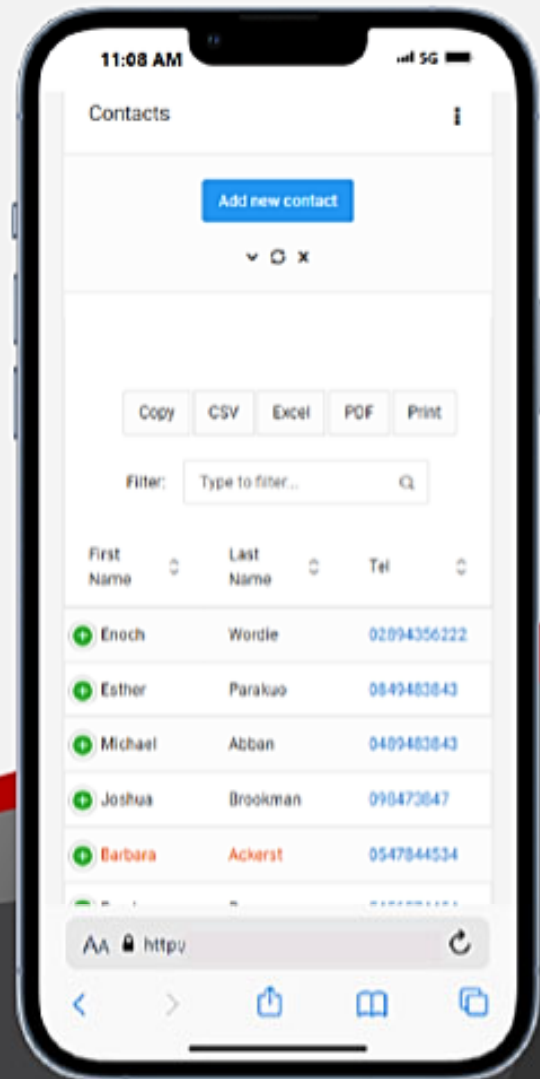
11:08 AM

5G

Contacts

Add new contact

Copy CSV Excel PDF Print

Filter: Type to filter...

| First Name | Last Name | Tel |
|---|---|---|
| Enoch | Wordie | 02094356222 |
| Esther | Parakuo | 0849483843 |
| Michael | Abban | 0409483843 |
| Joshua | Brookman | 090473847 |
| Barbara | Ackerst | 0547844534 |
| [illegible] | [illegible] | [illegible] |

AA https://